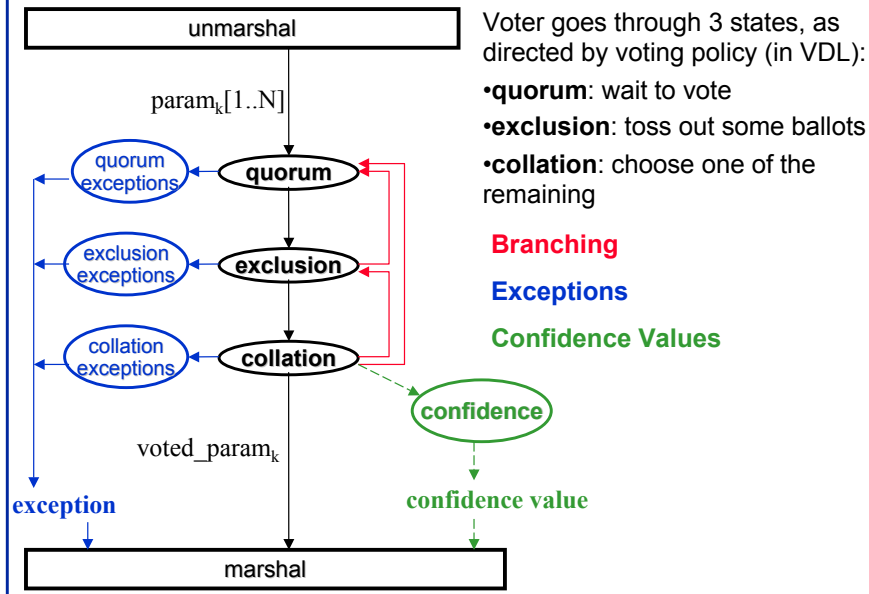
unmarshal

$\text{param}_k[1..N]$

quorum exceptions

quorum

exclusion exceptions

exclusion

collation exceptions

collation

confidence

$\text{voted\_param}_k$

exception

confidence value

marshal

Voter goes through 3 states, as directed by voting policy (in VDL):

•**quorum**: wait to vote

•**exclusion**: toss out some ballots

•**collation**: choose one of the remaining

Branching

Exceptions

Confidence Values